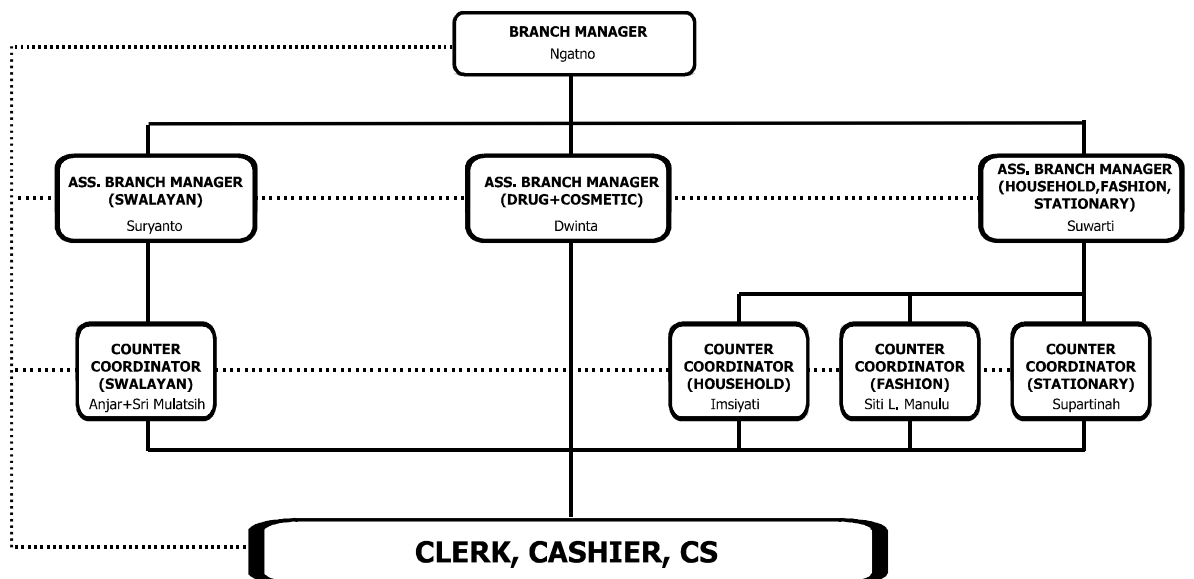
BRANCH MANAGER
Ngatno

ASS. BRANCH MANAGER
(SWALAYAN)
Suryanto

ASS. BRANCH MANAGER
(DRUG+COSMETIC)
Dwinta

ASS. BRANCH MANAGER
(HOUSEHOLD,FASHION,
STATIONARY)
Suwarti

COUNTER
COORDINATOR
(SWALAYAN)
Anjar+Sri Mulatsih

COUNTER
COORDINATOR
(HOUSEHOLD)
Imsiyati

COUNTER
COORDINATOR
(FASHION)
Siti L. Manulu

COUNTER
COORDINATOR
(STATIONARY)
Supartinah

CLERK, CASHIER, CS